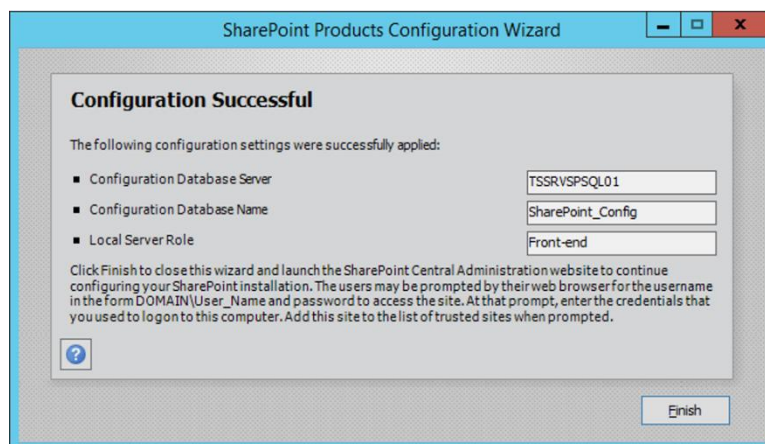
SharePoint Products Configuration Wizard

Configuration Successful

The following configuration settings were successfully applied:

■ Configuration Database Server TSSRVSPSQL01

■ Configuration Database Name SharePoint_Config

■ Local Server Role Front-end

Click Finish to close this wizard and launch the SharePoint Central Administration website to continue configuring your SharePoint installation. The users may be prompted by their web browser for the username in the form DOMAIN\User_Name and password to access the site. At that prompt, enter the credentials that you used to logon to this computer. Add this site to the list of trusted sites when prompted.

Finish